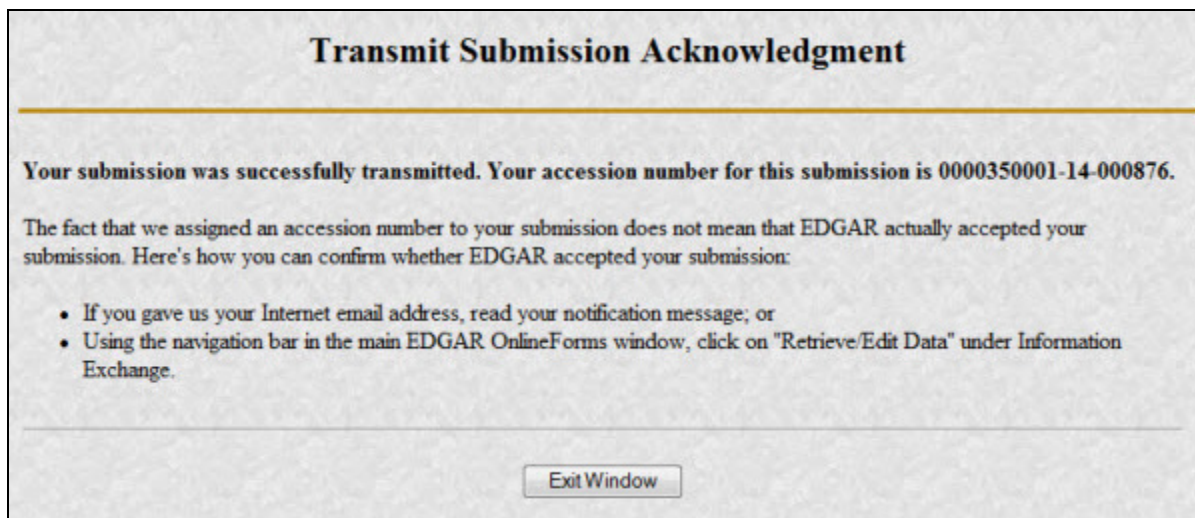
Transmit Submission Acknowledgment

Your submission was successfully transmitted. Your accession number for this submission is 0000350001-14-000876.

The fact that we assigned an accession number to your submission does not mean that EDGAR actually accepted your submission. Here's how you can confirm whether EDGAR accepted your submission:

- If you gave us your Internet email address, read your notification message; or
- Using the navigation bar in the main EDGAR OnlineForms window, click on "Retrieve/Edit Data" under Information Exchange.

Exit Window